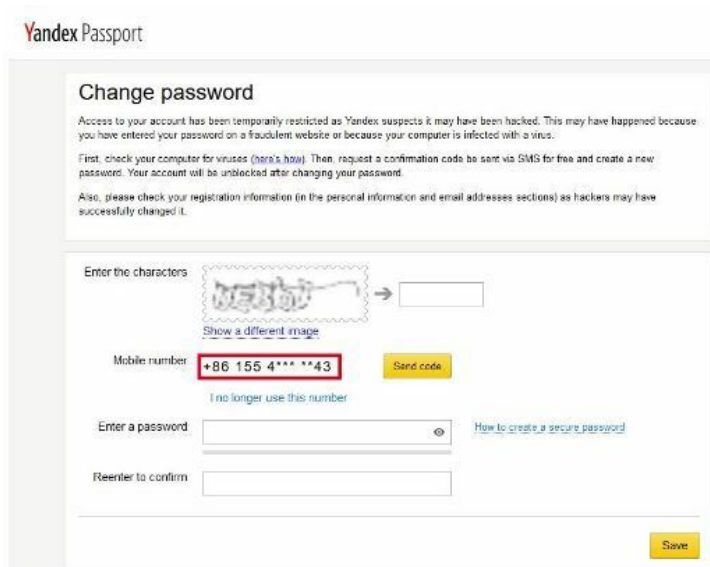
Yandex Passport

Change password

Access to your account has been temporarily restricted as Yandex suspects it may have been hacked. This may have happened because you have entered your password on a fraudulent website or because your computer is infected with a virus.

First, check your computer for viruses (here's how). Then, request a confirmation code be sent via SMS for free and create a new password. Your account will be unblocked after changing your password.

Also, please check your registration information (in the personal information and email addresses sections) as hackers may have successfully changed it.

Enter the characters

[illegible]

Show a different image

Mobile number +86 155 4*** **43 Send code

I no longer use this number

Enter a password

How to create a secure password

Reenter to confirm

Save